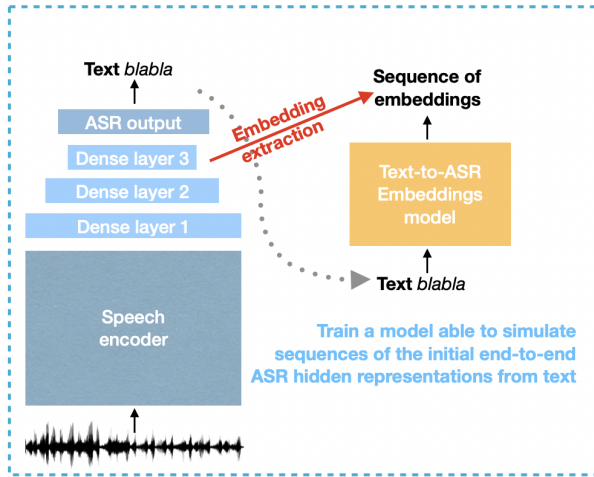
Text *blabla*

ASR output

Dense layer 3

Dense layer 2

Dense layer 1

Speech encoder

Embedding extraction

Sequence of embeddings

Text-to-ASR Embeddings model

Text *blabla*

Train a model able to simulate sequences of the initial end-to-end ASR hidden representations from text